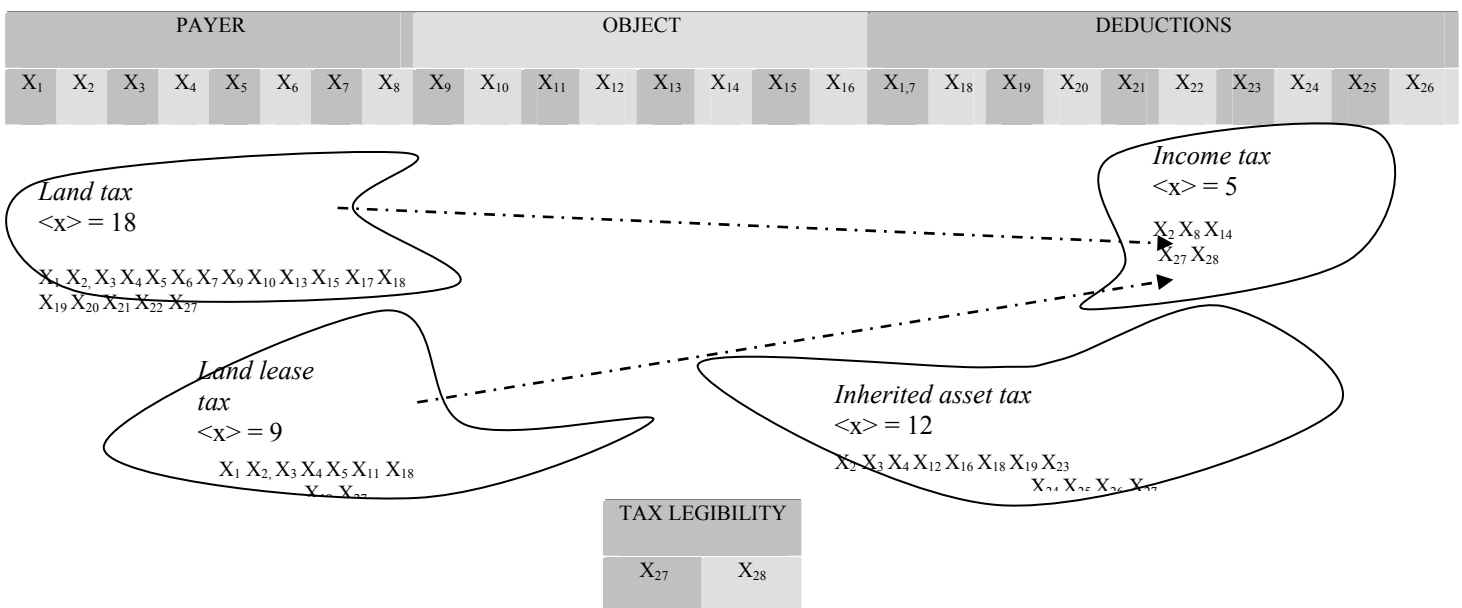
| PAYER | | | | | | | | OBJECT | | | | | | | | DEDUCTIONS | | | | | | | | | |
|---|---|---|---|---|---|---|---|---|---|---|---|---|---|---|---|---|---|---|---|---|---|---|---|---|---|
| $X_1$ | $X_2$ | $X_3$ | $X_4$ | $X_5$ | $X_6$ | $X_7$ | $X_8$ | $X_9$ | $X_{10}$ | $X_{11}$ | $X_{12}$ | $X_{13}$ | $X_{14}$ | $X_{15}$ | $X_{16}$ | $X_{1,7}$ | $X_{18}$ | $X_{19}$ | $X_{20}$ | $X_{21}$ | $X_{22}$ | $X_{23}$ | $X_{24}$ | $X_{25}$ | $X_{26}$ |

Income tax
<x> = 5
$X_2$ $X_8$ $X_{14}$
$X_{27}$ $X_{28}$

Land tax
<x> = 18
$X_1$ $X_{2,}$ $X_3$ $X_4$ $X_5$ $X_6$ $X_7$ $X_9$ $X_{10}$ $X_{13}$ $X_{15}$ $X_{17}$ $X_{18}$ $X_{19}$ $X_{20}$ $X_{21}$ $X_{22}$ $X_{27}$

Land lease tax
<x> = 9
$X_1$ $X_{2,}$ $X_3$ $X_4$ $X_5$ $X_{11}$ $X_{18}$ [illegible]

Inherited asset tax
<x> = 12
$X_2$ $X_3$ $X_4$ $X_{12}$ $X_{16}$ $X_{18}$ $X_{19}$ $X_{23}$ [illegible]

| TAX LEGIBILITY | |
|---|---|
| $X_{27}$ | $X_{28}$ |